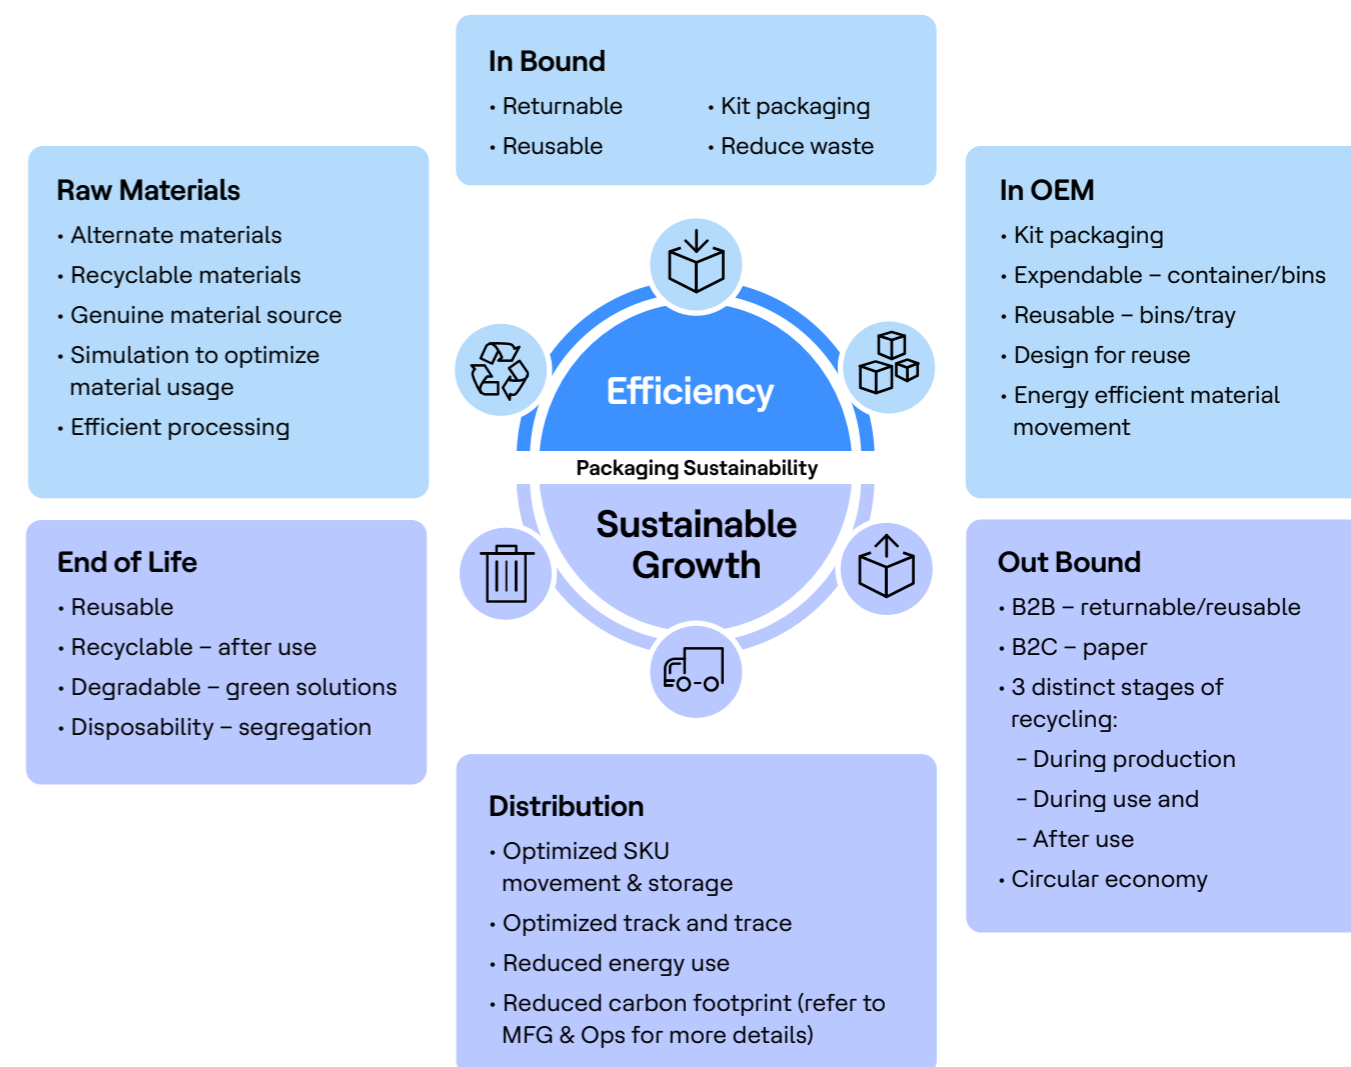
In Bound
• Returnable
• Reusable
• Kit packaging
• Reduce waste

Raw Materials
• Alternate materials
• Recyclable materials
• Genuine material source
• Simulation to optimize material usage
• Efficient processing

In OEM
• Kit packaging
• Expendable – container/bins
• Reusable – bins/tray
• Design for reuse
• Energy efficient material movement

Efficiency
Packaging Sustainability
Sustainable Growth

End of Life
• Reusable
• Recyclable – after use
• Degradable – green solutions
• Disposability – segregation

Out Bound
• B2B – returnable/reusable
• B2C – paper
• 3 distinct stages of recycling:
– During production
– During use and
– After use
• Circular economy

Distribution
• Optimized SKU movement & storage
• Optimized track and trace
• Reduced energy use
• Reduced carbon footprint (refer to MFG & Ops for more details)